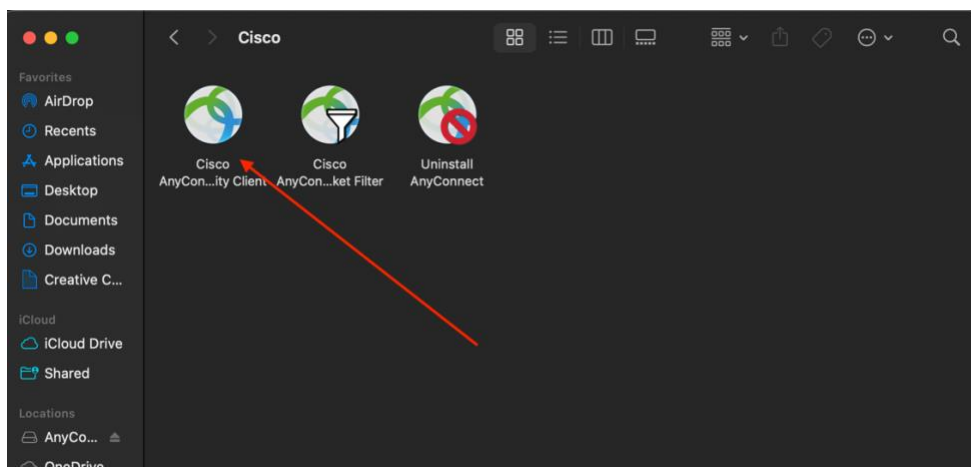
Cisco

Favorites
AirDrop
Recents
Applications
Desktop
Documents
Downloads
Creative C...

iCloud
iCloud Drive
Shared

Locations
AnyCo...
OneDrive

Cisco AnyCon...ity Client
Cisco AnyCon...ket Filter
Uninstall AnyConnect